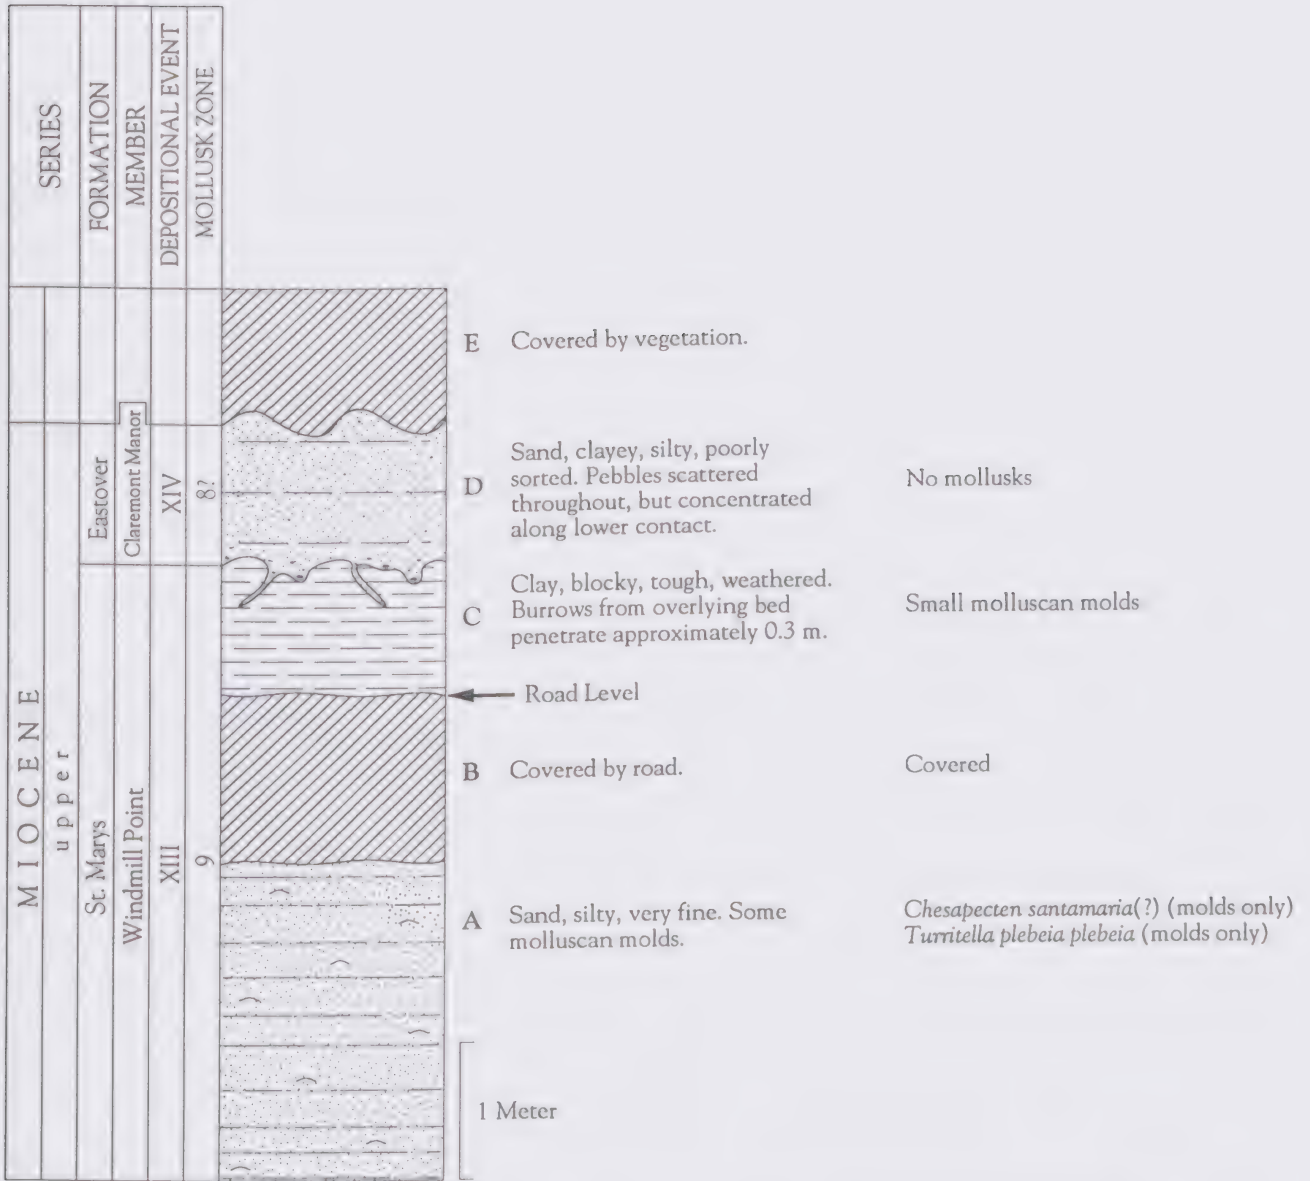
SERIES
FORMATION
MEMBER
DEPOSITIONAL EVENT
MOLLUSK ZONE

MIOCENE
upper
Eastover
Claremont Manor
XIV
8?
St. Marys
Windmill Point
XIII
9

E Covered by vegetation.

D Sand, clayey, silty, poorly sorted. Pebbles scattered throughout, but concentrated along lower contact.
No mollusks

C Clay, blocky, tough, weathered. Burrows from overlying bed penetrate approximately 0.3 m.
Small molluscan molds

Road Level

B Covered by road.
Covered

A Sand, silty, very fine. Some molluscan molds.
*Chesapecten santamaria*(?) (molds only)
*Turritella plebeia plebeia* (molds only)

1 Meter